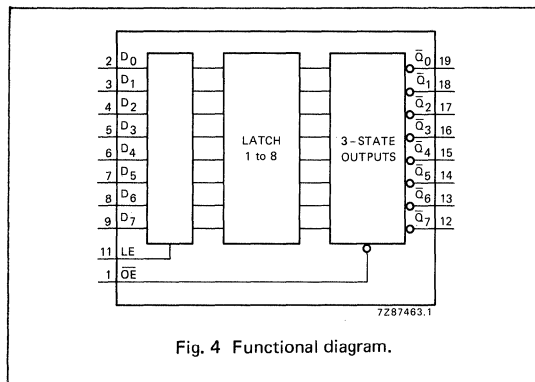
2 $D_0$
3 $D_1$
4 $D_2$
5 $D_3$
6 $D_4$
7 $D_5$
8 $D_6$
9 $D_7$
11 LE
1 $\overline{OE}$

LATCH
1 to 8

3-STATE
OUTPUTS

$\overline{Q}_0$ 19
$\overline{Q}_1$ 18
$\overline{Q}_2$ 17
$\overline{Q}_3$ 16
$\overline{Q}_4$ 15
$\overline{Q}_5$ 14
$\overline{Q}_6$ 13
$\overline{Q}_7$ 12

7Z87463.1

Fig. 4 Functional diagram.